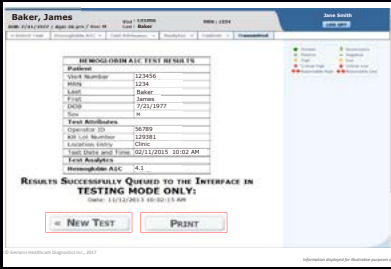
Baker, James
DOB: 7/21/1977 / Age: 36 yrs / Sex: M
Visit: 123456
Last: Baker
MRN: 1234
Jane Smith
LOG OUT
« Patient Test | Hemoglobin A1C | Test Attributes | Analytes | Confirm | Transmitted

HEMOGLOBIN A1C TEST RESULTS

| Patient | |
|---|---|
| Visit Number | 123456 |
| MRN | 1234 |
| Last | Baker |
| First | James |
| DOB | 7/21/1977 |
| Sex | M |
| **Test Attributes** | |
| Operator ID | 56789 |
| Kit Lot Number | 129381 |
| Location Entry | Clinic |
| Test Date and Time | 02/11/2015 10:02 AM |
| **Test Analytes** | |
| Hemoglobin A1C | 4.1 |

RESULTS SUCCESSFULLY QUEUED TO THE INTERFACE IN TESTING MODE ONLY:
Date: 11/12/2013 10:02:15 AM

« NEW TEST
PRINT

© Siemens Healthcare Diagnostics Inc., 2013
Information displayed for illustration purposes only